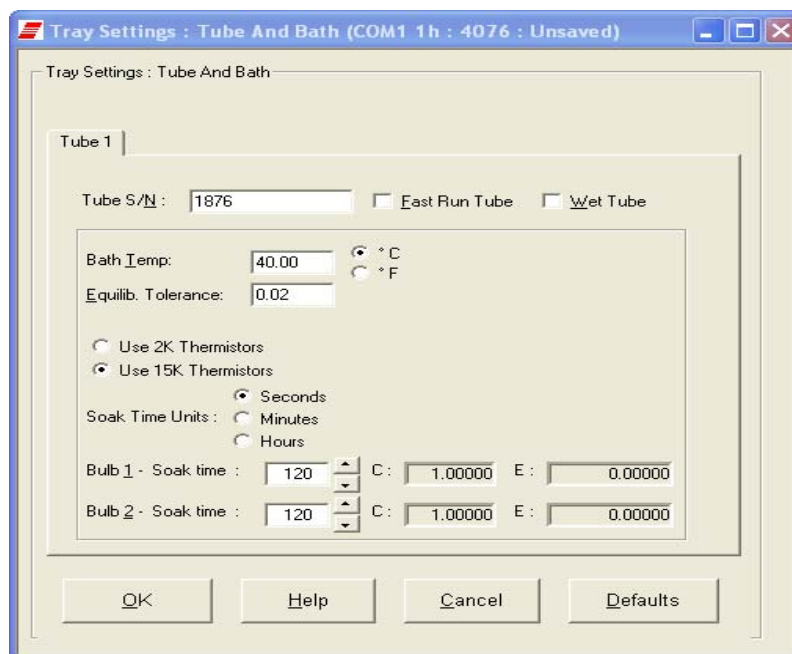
Tray Settings : Tube And Bath (COM1 1h : 4076 : Unsaved)

Tray Settings : Tube And Bath

Tube 1

Tube S/N : 1876

Fast Run Tube

Wet Tube

Bath Temp: 40.00

°C

°F

Equilib. Tolerance: 0.02

Use 2K Thermistors

Use 15K Thermistors

Soak Time Units :

Seconds

Minutes

Hours

Bulb 1 - Soak time : 120 C : 1.00000 E : 0.00000

Bulb 2 - Soak time : 120 C : 1.00000 E : 0.00000

OK

Help

Cancel

Defaults